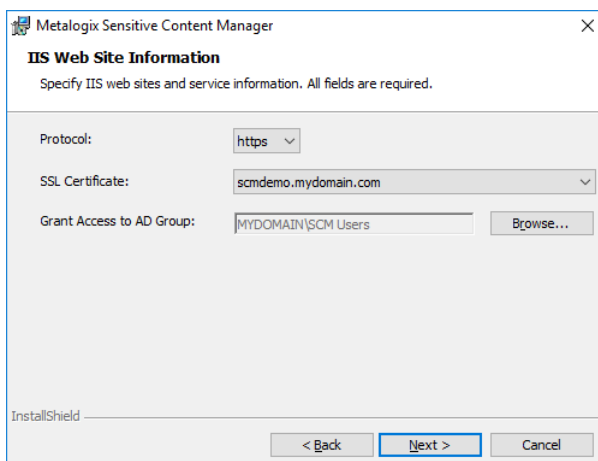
Metalogix Sensitive Content Manager

IIS Web Site Information

Specify IIS web sites and service information. All fields are required.

Protocol: https

SSL Certificate: scmdemo.mydomain.com

Grant Access to AD Group: MYDOMAIN\SCM Users Browse...

InstallShield

< Back Next > Cancel